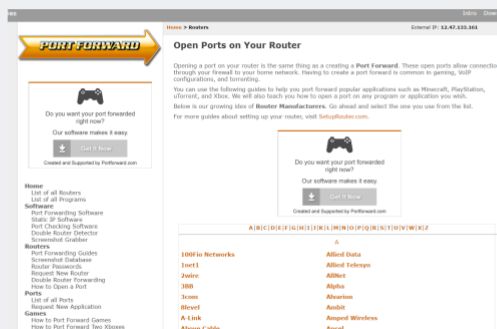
es

Intro Dow

PORT FORWARD

Do you want your port forwarded right now?

Our software makes it easy.

Get It Now

Created and Supported by PortForward.com

Home
List of all Routers
List of all Programs
Software
Port Forwarding Software
Static IP Software
Port Checking Software
Double Router Detector
Screenshot Grabber
Routers
Port Forwarding Guides
Screenshot Database
Router Passwords
Request New Router
Double Router Forwarding
How to Open a Port
Ports
List of all Ports
Request New Application
Games
How to Port Forward Games
How to Port Forward Two Xboxes

Home » Routers

External IP: 12.47.132.161

Open Ports on Your Router

Opening a port on your router is the same thing as a creating a Port Forward. These open ports allow connectio through your firewall to your home network. Having to create a port forward is common in gaming, VoIP configurations, and torrenting.

You can use the following guides to help you port forward popular applications such as Minecraft, PlayStation, uTorrent, and Xbox. We will also teach you how to open a port on any program or application you wish.

Below is our growing idea of Router Manufacturers. Go ahead and select the one you use from the list.

For more guides about setting up your router, visit SetupRouter.com.

Do you want your port forwarded right now?

Our software makes it easy.

Get It Now

Created and Supported by PortForward.com

A | B | C | D | E | F | G | H | I | J | K | L | M | N | O | P | Q | R | S | T | U | V | W | X | Z

A

| | |
|---|---|
| 100Fio Networks | Allied Data |
| 1net1 | Allied Telesys |
| 2wire | AllNet |
| 3BB | Alpha |
| 3com | Alvarion |
| 8level | Ambit |
| A-Link | Amped Wireless |
| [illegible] | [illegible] |